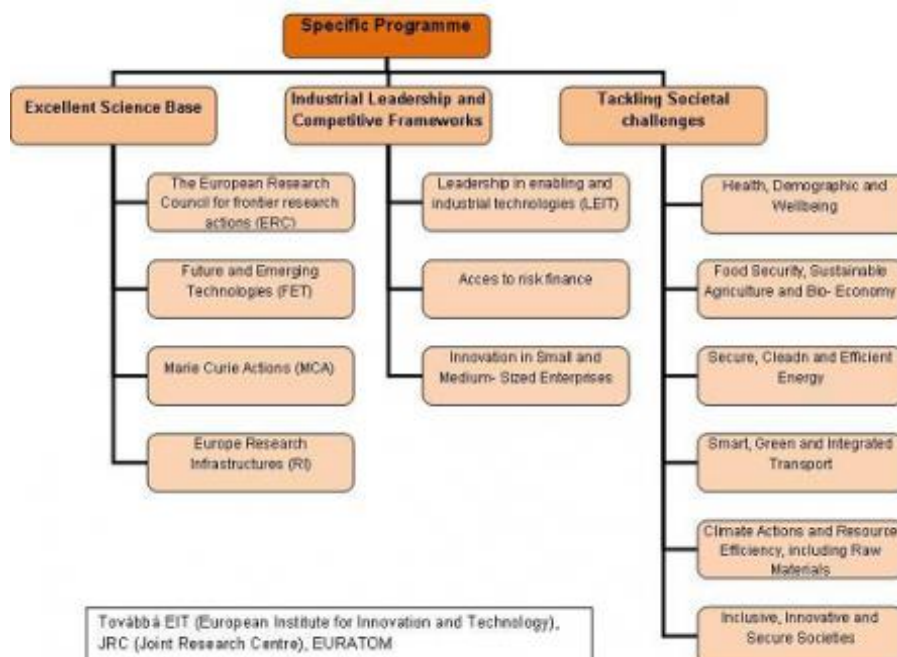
Specific Programme

Excellent Science Base

Industrial Leadership and Competitive Frameworks

Tackling Societal challenges

The European Research Council for frontier research actions (ERC)

Future and Emerging Technologies (FET)

Marie Curie Actions (MCA)

Europe Research Infrastructures (RI)

Leadership in enabling and industrial technologies (LEIT)

Acces to risk finance

Innovation in Small and Medium- Sized Enterprises

Health, Demographic and Wellbeing

Food Security, Sustainable Agriculture and Bio- Economy

Secure, Cleadn and Efficient Energy

Smart, Green and Integrated Transport

Climate Actions and Resource Efficiency, including Raw Materials

Inclusive, Innovative and Secure Societies

Továbbá EIT (European Institute for Innovation and Technology), JRC (Joint Research Centre), EURATOM